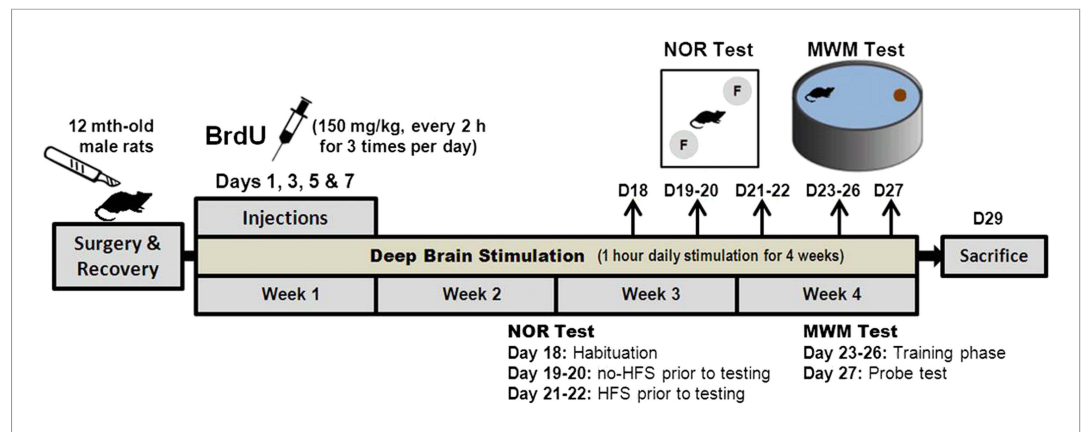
NOR Test

MWM Test

12 mth-old male rats

BrdU (150 mg/kg, every 2 h for 3 times per day)

F

F

Days 1, 3, 5 & 7

D18 D19-20 D21-22 D23-26 D27

Injections

D29

Surgery & Recovery

Deep Brain Stimulation (1 hour daily stimulation for 4 weeks)

Sacrifice

Week 1 | Week 2 | Week 3 | Week 4

NOR Test
Day 18: Habituation
Day 19-20: no-HFS prior to testing
Day 21-22: HFS prior to testing

MWM Test
Day 23-26: Training phase
Day 27: Probe test